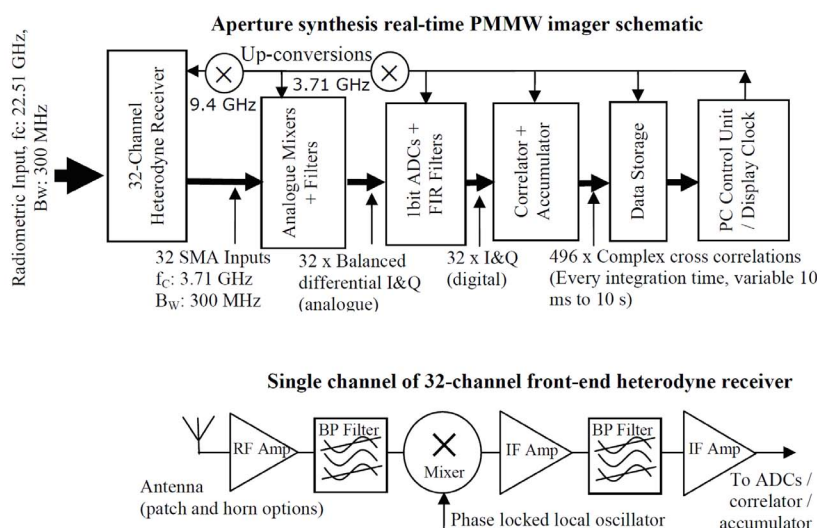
Aperture synthesis real-time PMMW imager schematic

Radiometric Input, fc: 22.51 GHz, Bw: 300 MHz

32-Channel Heterodyne Receiver

Up-conversions

9.4 GHz

3.71 GHz

Analogue Mixers + Filters

1bit ADCs + FIR Filters

Correlator + Accumulator

Data Storage

PC Control Unit / Display Clock

32 SMA Inputs
$f_C$: 3.71 GHz
$B_W$: 300 MHz

32 x Balanced differential I&Q (analogue)

32 x I&Q (digital)

496 x Complex cross correlations (Every integration time, variable 10 ms to 10 s)

Single channel of 32-channel front-end heterodyne receiver

RF Amp

BP Filter

Mixer

IF Amp

BP Filter

IF Amp

Antenna (patch and horn options)

Phase locked local oscillator

To ADCs / correlator / accumulator